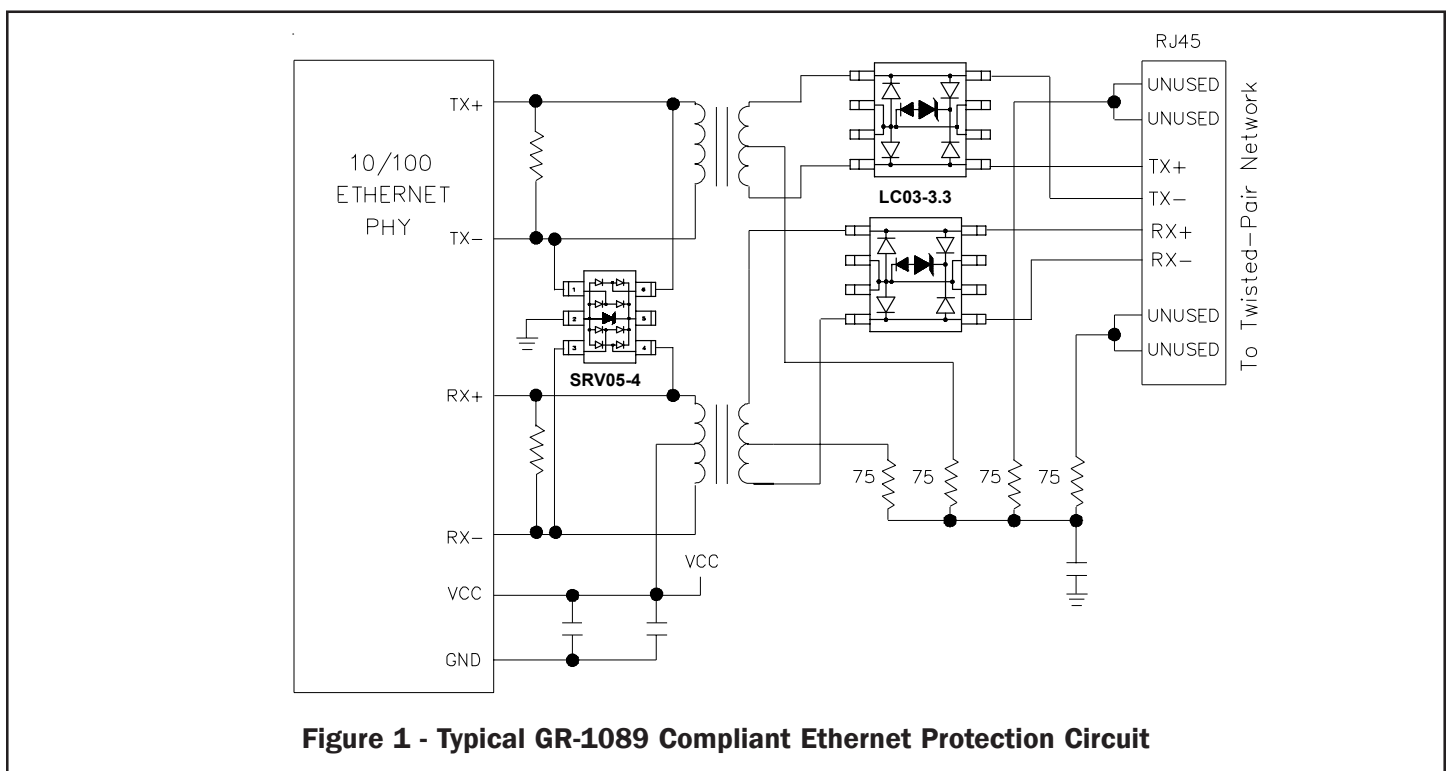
10/100
ETHERNET
PHY

TX+
TX−
RX+
RX−
VCC
GND

SRV05-4

1 2 3 4 5 6

VCC

LC03-3.3

RJ45

UNUSED
UNUSED
TX+
TX−
RX+
RX−
UNUSED
UNUSED

To Twisted−Pair Network

75 75 75 75

Figure 1 - Typical GR-1089 Compliant Ethernet Protection Circuit